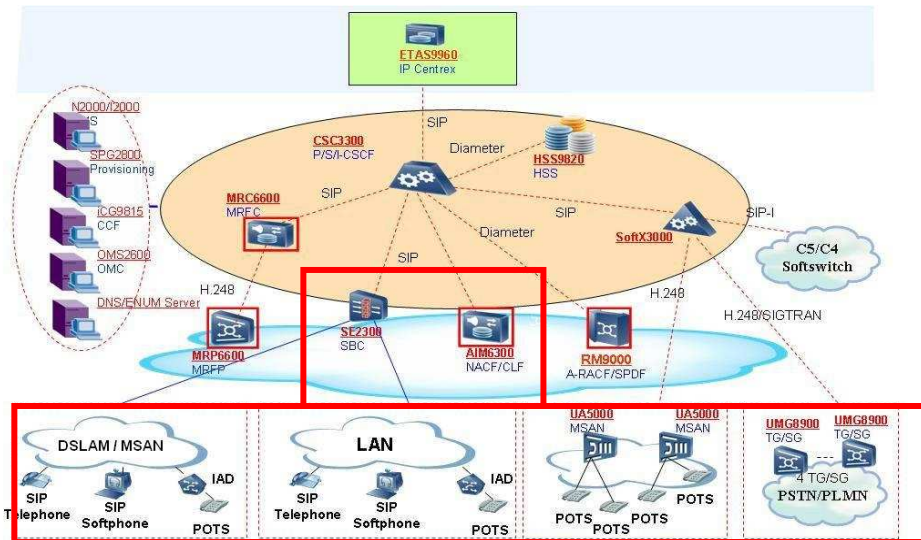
ETAS9960
IP Centrex

N2000/I2000
IS
SPG2800
Provisioning
iCG9815
CCF
OMS2600
OMC
DNS/ENUM Server

SIP
CSC3300
P/S/I-CSCF
Diameter
HSS9820
HSS
MRC6600
MRFC
SIP
SIP
SIP-I
SoftX3000
C5/C4
Softswitch
Diameter
SIP
H.248
H.248
H.248/SIGTRAN
SE2300
SBC
AIM6300
NACF/CLF
RM9000
A-RACF/SPDF
MRP6600
MRFP

DSLAM / MSAN
SIP
Telephone
SIP
Softphone
IAD
POTS

LAN
SIP
Telephone
SIP
Softphone
IAD
POTS

UA5000
MSAN
UA5000
MSAN
POTS
POTS
POTS
POTS

UMG8900
TG/SG
UMG8900
TG/SG
4 TG/SG
PSTN/PLMN